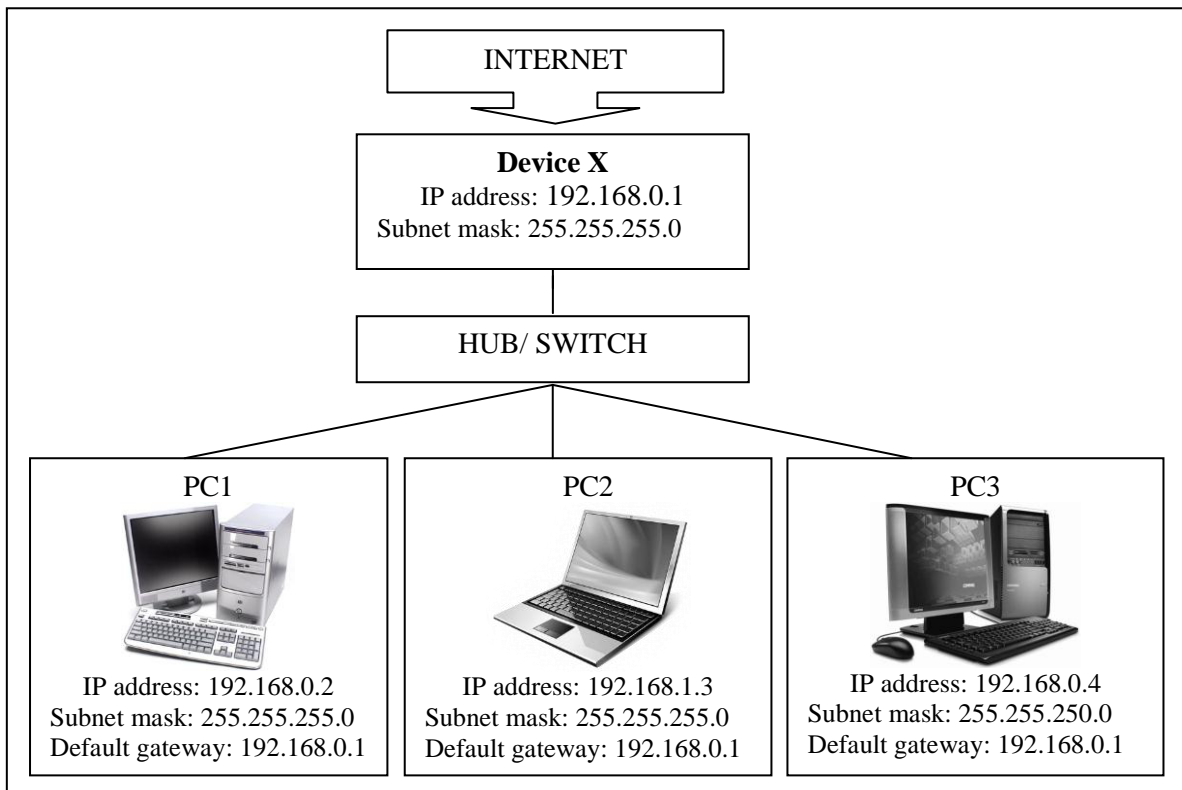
INTERNET

Device X
IP address: 192.168.0.1
Subnet mask: 255.255.255.0

HUB/ SWITCH

PC1
IP address: 192.168.0.2
Subnet mask: 255.255.255.0
Default gateway: 192.168.0.1

PC2
IP address: 192.168.1.3
Subnet mask: 255.255.255.0
Default gateway: 192.168.0.1

PC3
IP address: 192.168.0.4
Subnet mask: 255.255.250.0
Default gateway: 192.168.0.1